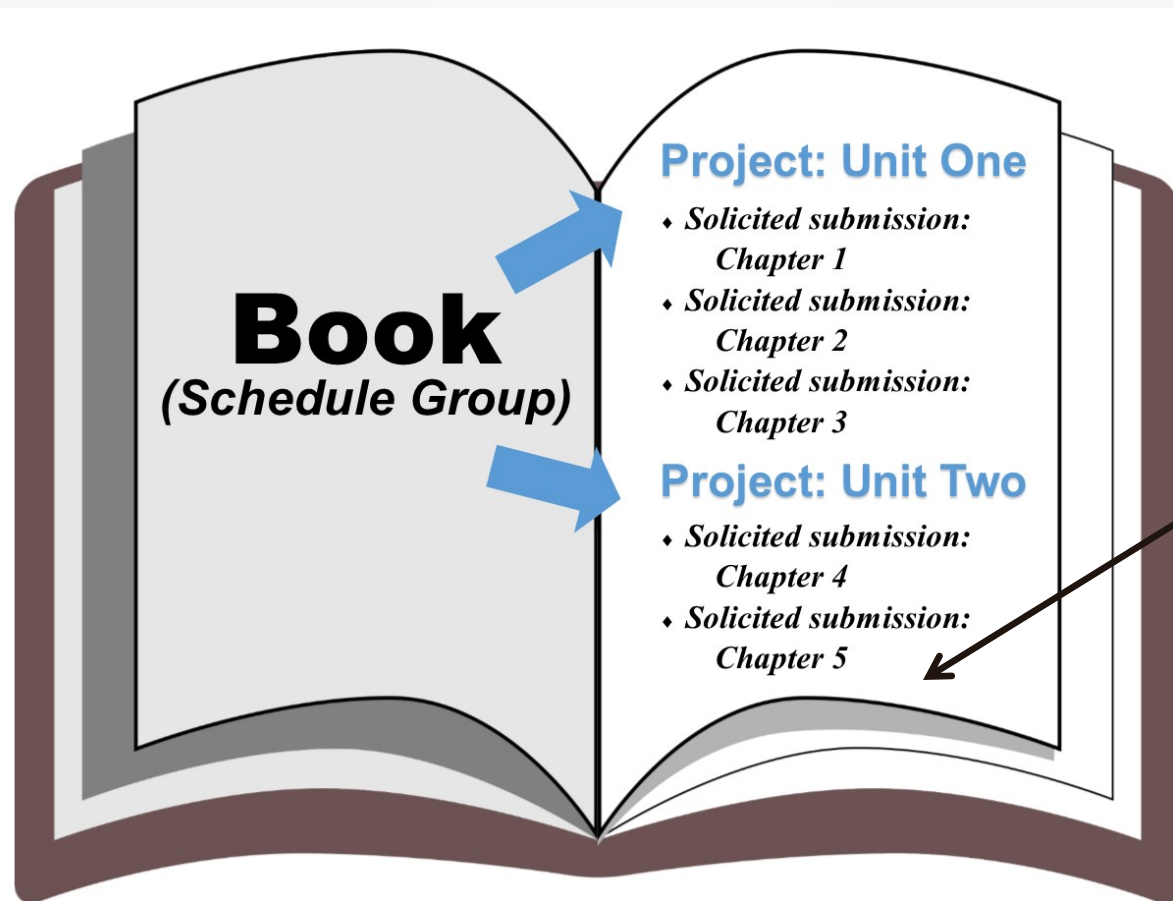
Book
(Schedule Group)

Project: Unit One
- Solicited submission: Chapter 1
- Solicited submission: Chapter 2
- Solicited submission: Chapter 3

Project: Unit Two
- Solicited submission: Chapter 4
- Solicited submission: Chapter 5